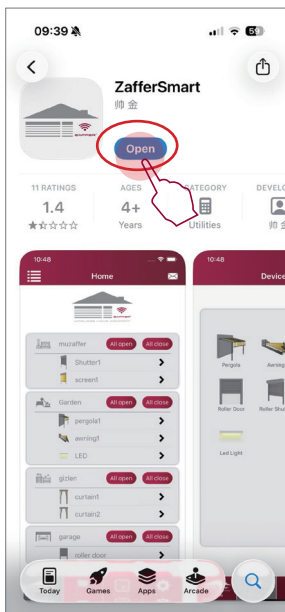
09:39

ZafferSmart
帅 金

Open

11 RATINGS
1.4
★☆☆☆☆

AGES
4+
Years

CATEGORY
Utilities

DEVELO
帅 金

10:48
Home

muzaffer
All open
All close
Shutter1
screen1

Garden
All open
All close
pergola1
awning1
LED

gizlen
All open
All close
curtain1
curtain2

garage
All open
All close
roller door

10:48
Device

Pergola
Awning
Roller Door
Roller Shu
Led Light

Today
Games
Apps
Arcade